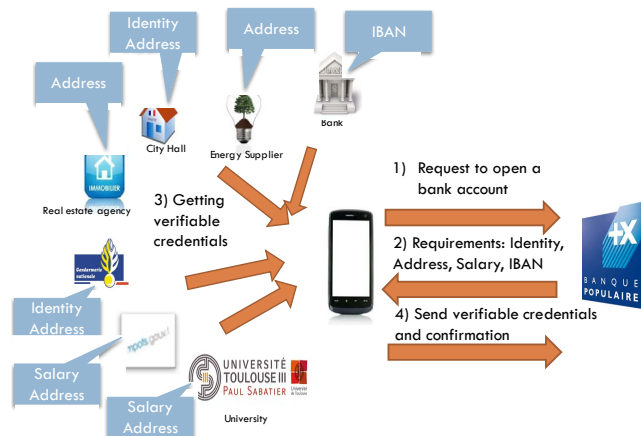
Identity Address

Address

Address

IBAN

Address

City Hall

Energy Supplier

Bank

IMMOBILIER

Real estate agency

3) Getting verifiable credentials

1) Request to open a bank account

2) Requirements: Identity, Address, Salary, IBAN

4) Send verifiable credentials and confirmation

BANQUE POPULAIRE

Gendarmerie nationale

Identity Address

impots.gouv

Salary Address

UNIVERSITÉ TOULOUSE III PAUL SABATIER

Salary Address

University